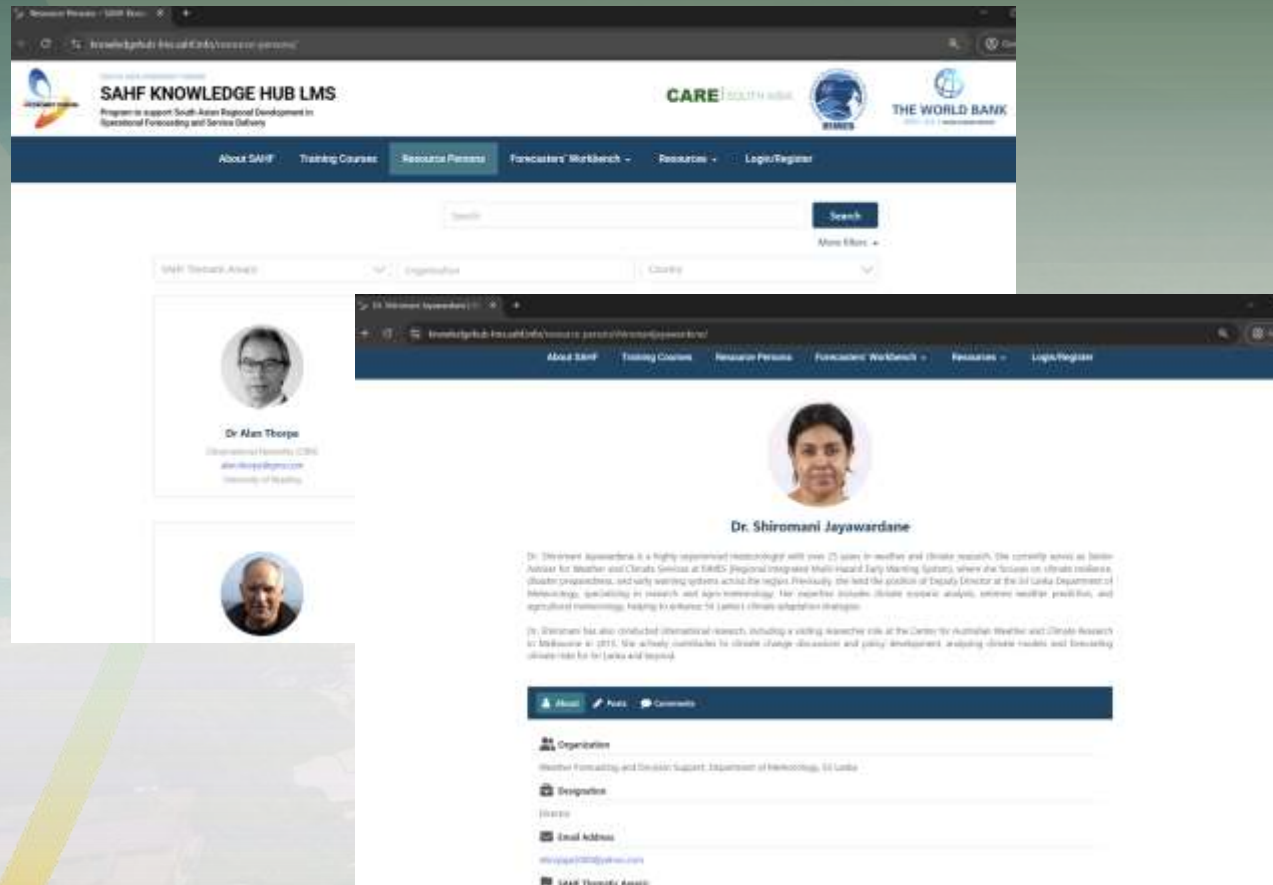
Resource Persons – SAHF Know

knowledgehub.rimes.int/lms/resource-persons/

SAHF KNOWLEDGE HUB LMS

Program to support South Asian Regional Development in Operational Forecasting and Service Delivery

CARE | SOUTH ASIA

RIMES

THE WORLD BANK

About SAHF Training Courses Resource Persons Forecasters' Workbench Resources Login/Register

Search

Search

More filters

SAHF Thematic Areas

Organization

Country

Dr Alan Thorpe

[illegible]

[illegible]

University of Reading

Dr. Shiromani Jayawardane

knowledgehub.rimes.int/lms/resource-persons/shiromanijayawardane/

About SAHF Training Courses Resource Persons Forecasters' Workbench Resources Login/Register

Dr. Shiromani Jayawardane

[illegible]

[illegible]

About Posts Comments

Organization

Weather Forecasting and Decision Support, Department of Meteorology, Sri Lanka

Designation

Director

Email Address

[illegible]

SAHF Thematic Areas